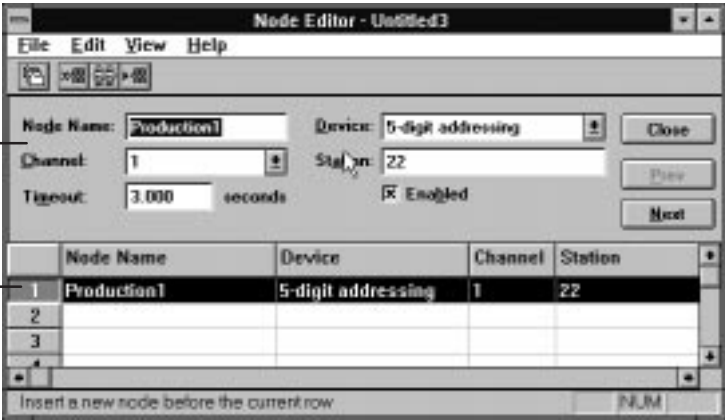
Node Editor - Untitled3

File Edit View Help

Node Name: Production1
Device: 5-digit addressing
Close
Channel: 1
Station: 22
Prev
Timeout: 3.000 seconds
☒ Enabled
Next

| | Node Name | Device | Channel | Station |
|---|---|---|---|---|
| 1 | Production1 | 5-digit addressing | 1 | 22 |
| 2 | | | | |
| 3 | | | | |
| 4 | | | | |

Insert a new node before the current row
NUM